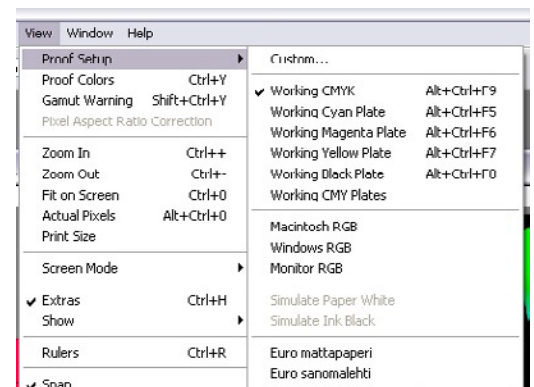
View Window Help

Proof Setup
Proof Colors Ctrl+Y
Gamut Warning Shift+Ctrl+Y
Pixel Aspect Ratio Correction

Zoom In Ctrl++
Zoom Out Ctrl+-
Fit on Screen Ctrl+0
Actual Pixels Alt+Ctrl+0
Print Size

Screen Mode

✔ Extras Ctrl+H
Show

Rulers Ctrl+R

✔ Snap

Custom...

✔ Working CMYK Alt+Ctrl+F9
Working Cyan Plate Alt+Ctrl+F5
Working Magenta Plate Alt+Ctrl+F6
Working Yellow Plate Alt+Ctrl+F7
Working Black Plate Alt+Ctrl+F0
Working CMY Plates

Macintosh RGB
Windows RGB
Monitor RGB

Simulate Paper White
Simulate Ink Black

Euro mattapaperi
Euro sanomalehti